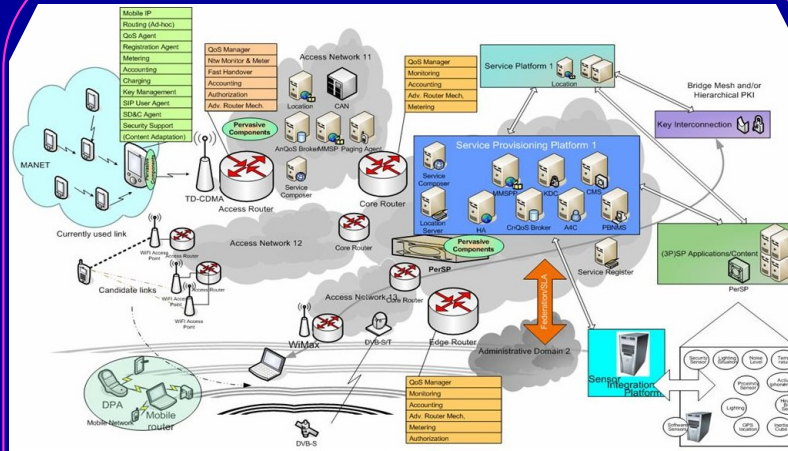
Mobile IP
Routing (Ad-hoc)
QoS Agent
Registration Agent
Metering
Accounting
Charging
Key Management
SIP User Agent
SD&C Agent
Security Support
(Content Adaptation)

QoS Manager
Ntw Monitor & Meter
Fast Handover
Accounting
Authorization
Adv. Router Mech.

Access Network 11

Location
CAN
Pervasive Components
AnQoS Broker
MMSP
Paging Agent
Service Composer

QoS Manager
Monitoring
Accounting
Adv. Router Mech.
Metering

Service Platform 1
Location

Bridge Mesh and/or Hierarchical PKI

Key Interconnection

MANET

TD-CDMA
Access Router
Core Router

Service Provisioning Platform 1
Service Composer
MMSPP
KDC
CMS
Location Server
HA
CnQoS Broker
A4C
PBNMS

Currently used link

Access Network 12
Core Router

Pervasive Components
PerSP

(3P)SP Applications/Content
PerSP

Service Register

WiFi Access Point
Access Router
Candidate links
WiFi Access Point
Access Router
WiFi Access Point

Access Network 13
Access Router

Federation/SLA

WiMax
DVB-S/T
Edge Router

Administrative Domain 2

Sensor Integration Platform

DPA
Mobile router
Mobile Network

DVB-S

QoS Manager
Monitoring
Accounting
Adv. Router Mech.
Metering
Authorization

Security Sensor
Lighting Situation
Noise Level
Temp
Proximity Sensor
Actu
Lighting
Software Sensing
GPS location
Inertial Cube